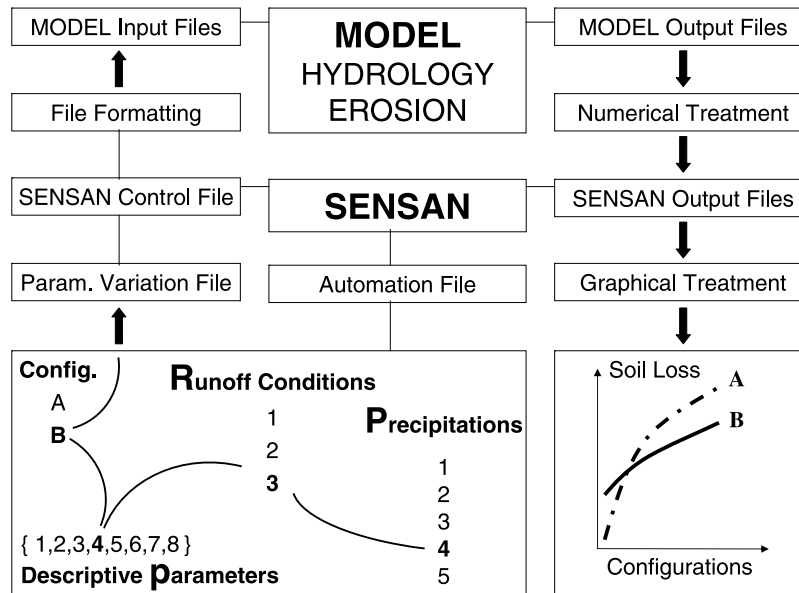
MODEL Input Files

MODEL
HYDROLOGY
EROSION

MODEL Output Files

File Formatting

Numerical Treatment

SENSAN Control File

SENSAN

SENSAN Output Files

Param. Variation File

Automation File

Graphical Treatment

Config.

A

B

Runoff Conditions

1

2

3

Precipitations

1

2

3

4

5

{ 1,2,3,4,5,6,7,8 }

Descriptive parameters

Soil Loss

A

B

Configurations